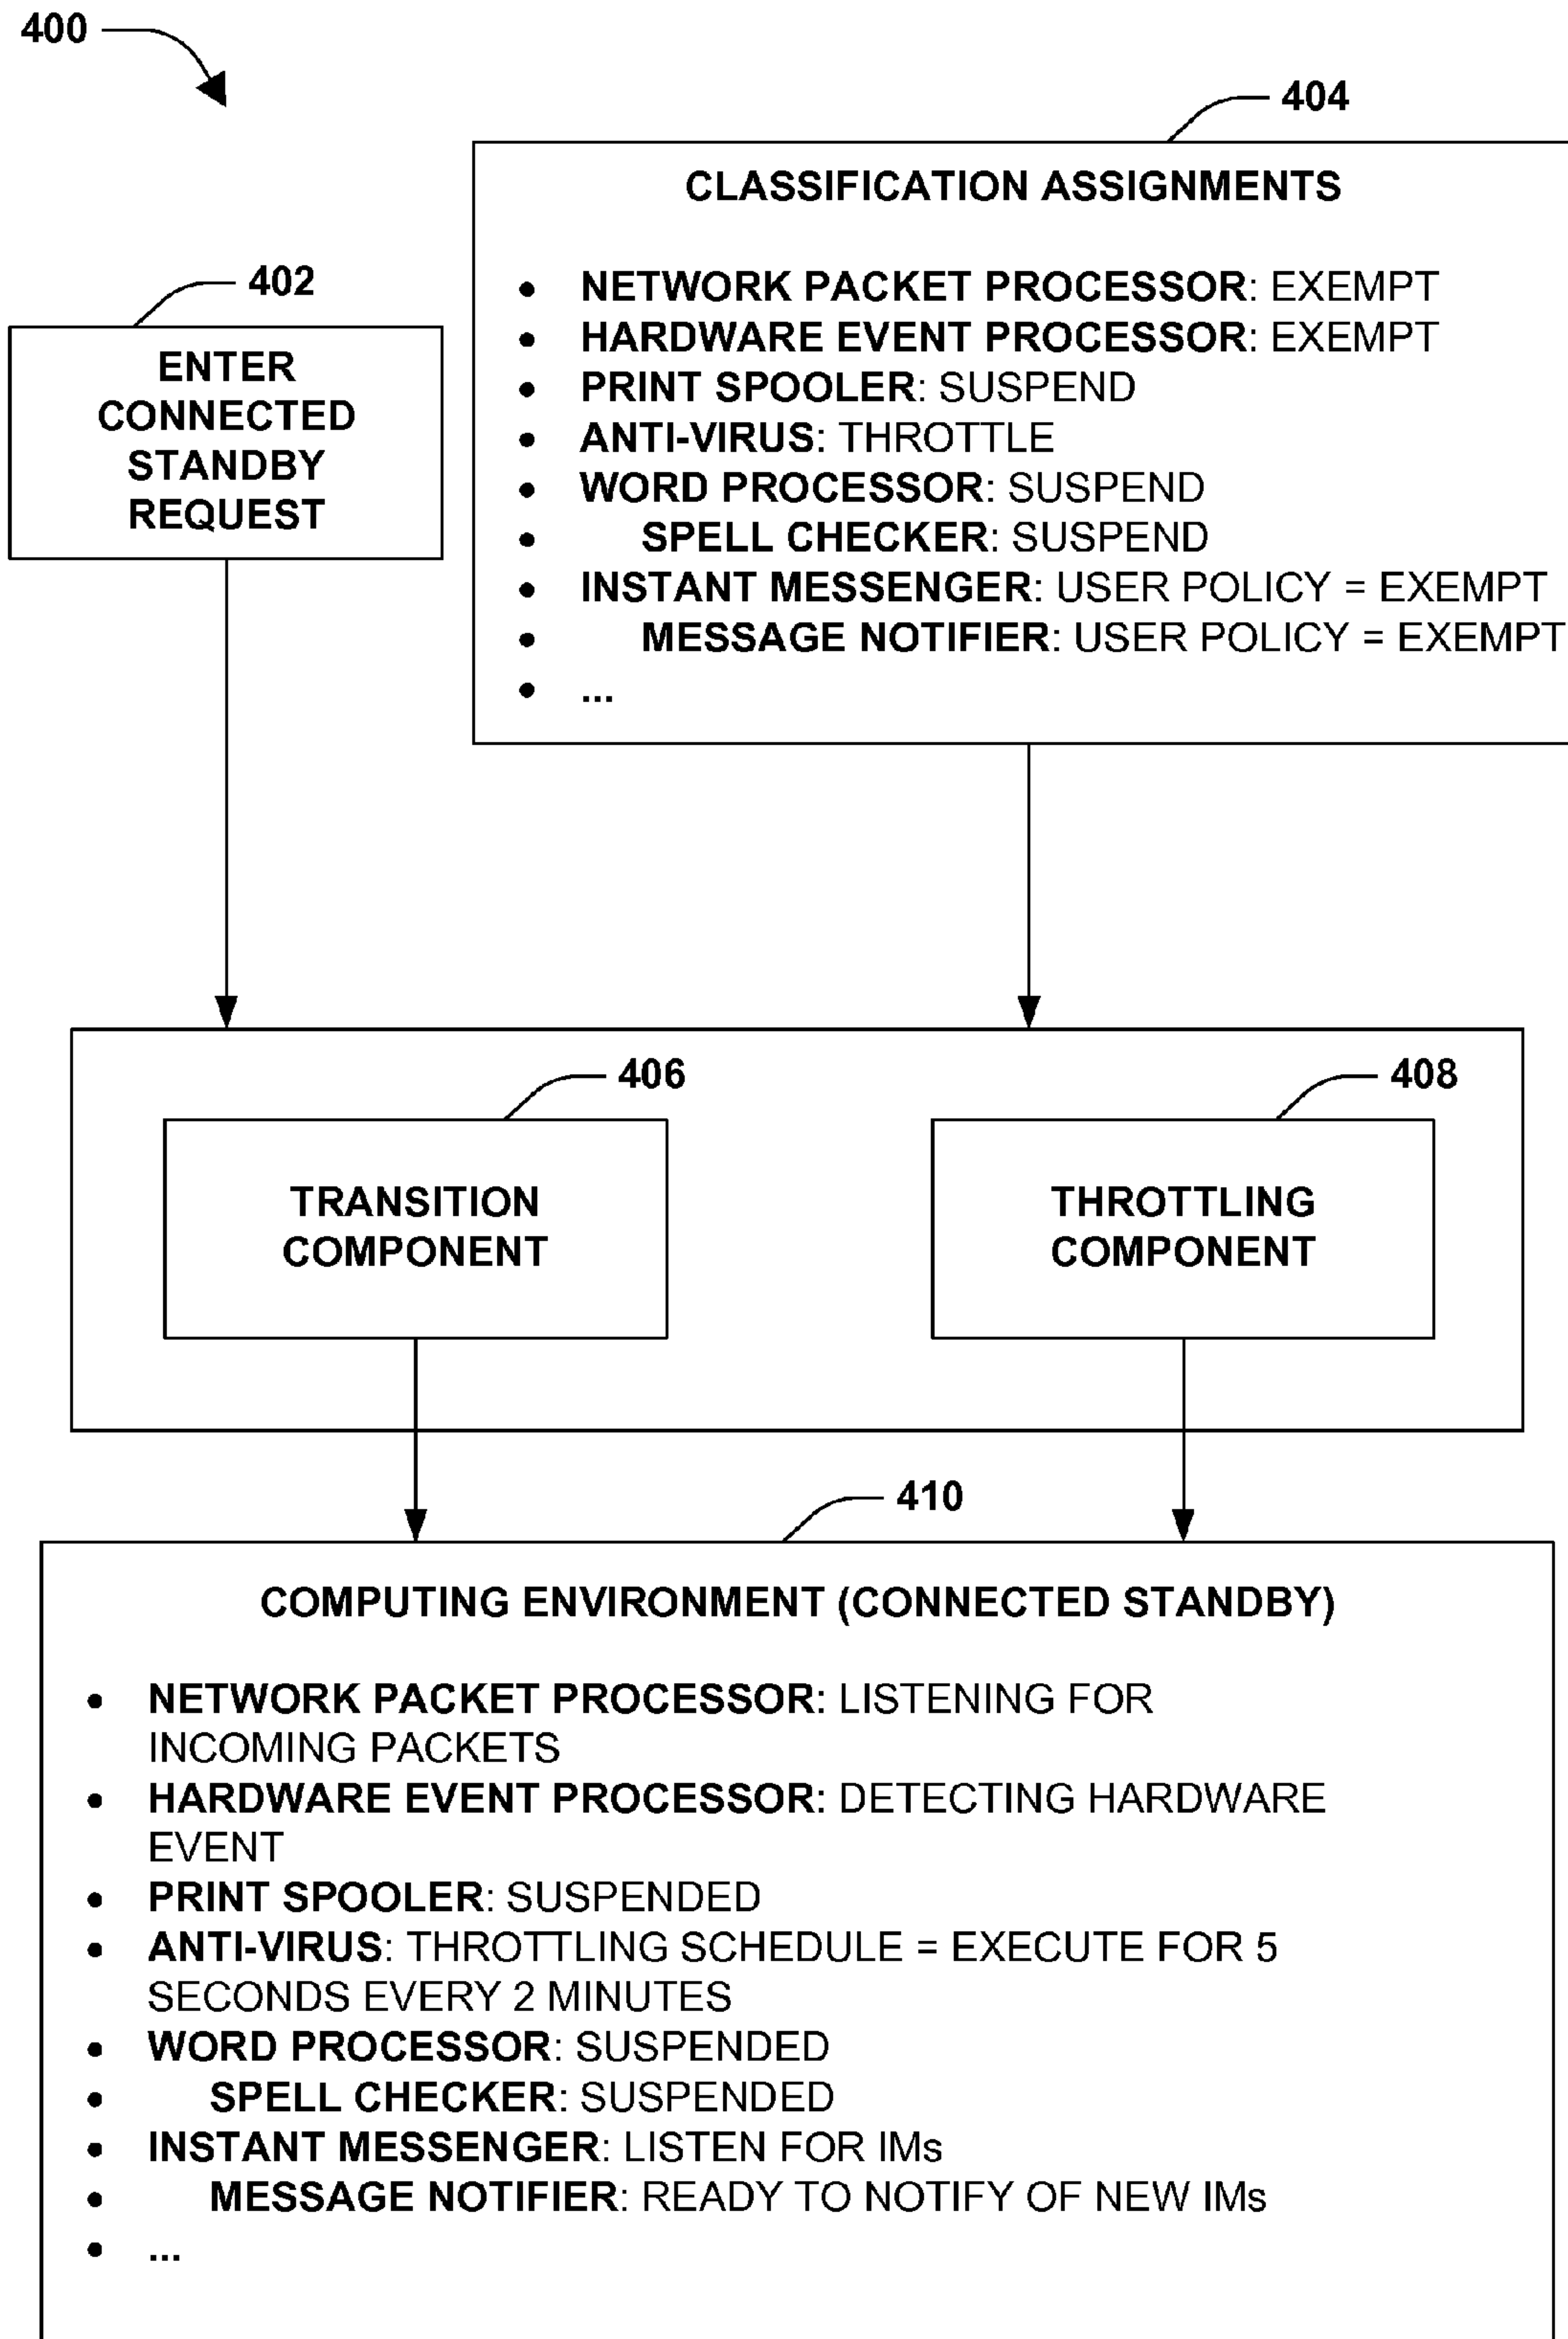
400

404

CLASSIFICATION ASSIGNMENTS

- NETWORK PACKET PROCESSOR: EXEMPT
- HARDWARE EVENT PROCESSOR: EXEMPT
- PRINT SPOOLER: SUSPEND
- ANTI-VIRUS: THROTTLE
- WORD PROCESSOR: SUSPEND
- SPELL CHECKER: SUSPEND
- INSTANT MESSENGER: USER POLICY = EXEMPT
- MESSAGE NOTIFIER: USER POLICY = EXEMPT
- ...

402

ENTER CONNECTED STANDBY REQUEST

406

TRANSITION COMPONENT

408

THROTTLING COMPONENT

410

COMPUTING ENVIRONMENT (CONNECTED STANDBY)

- NETWORK PACKET PROCESSOR: LISTENING FOR INCOMING PACKETS
- HARDWARE EVENT PROCESSOR: DETECTING HARDWARE EVENT
- PRINT SPOOLER: SUSPENDED
- ANTI-VIRUS: THROTTLING SCHEDULE = EXECUTE FOR 5 SECONDS EVERY 2 MINUTES
- WORD PROCESSOR: SUSPENDED
- SPELL CHECKER: SUSPENDED
- INSTANT MESSENGER: LISTEN FOR IMs
- MESSAGE NOTIFIER: READY TO NOTIFY OF NEW IMs
- ...